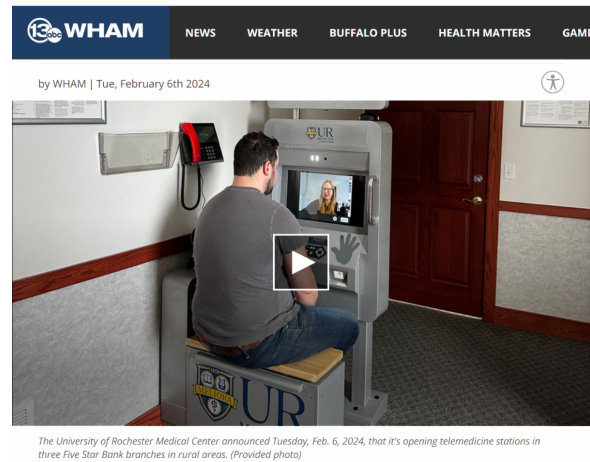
13 abc WHAM

NEWS WEATHER BUFFALO PLUS HEALTH MATTERS GAM

by WHAM | Tue, February 6th 2024

UR

UR

The University of Rochester Medical Center announced Tuesday, Feb. 6, 2024, that it's opening telemedicine stations in three Five Star Bank branches in rural areas. (Provided photo)